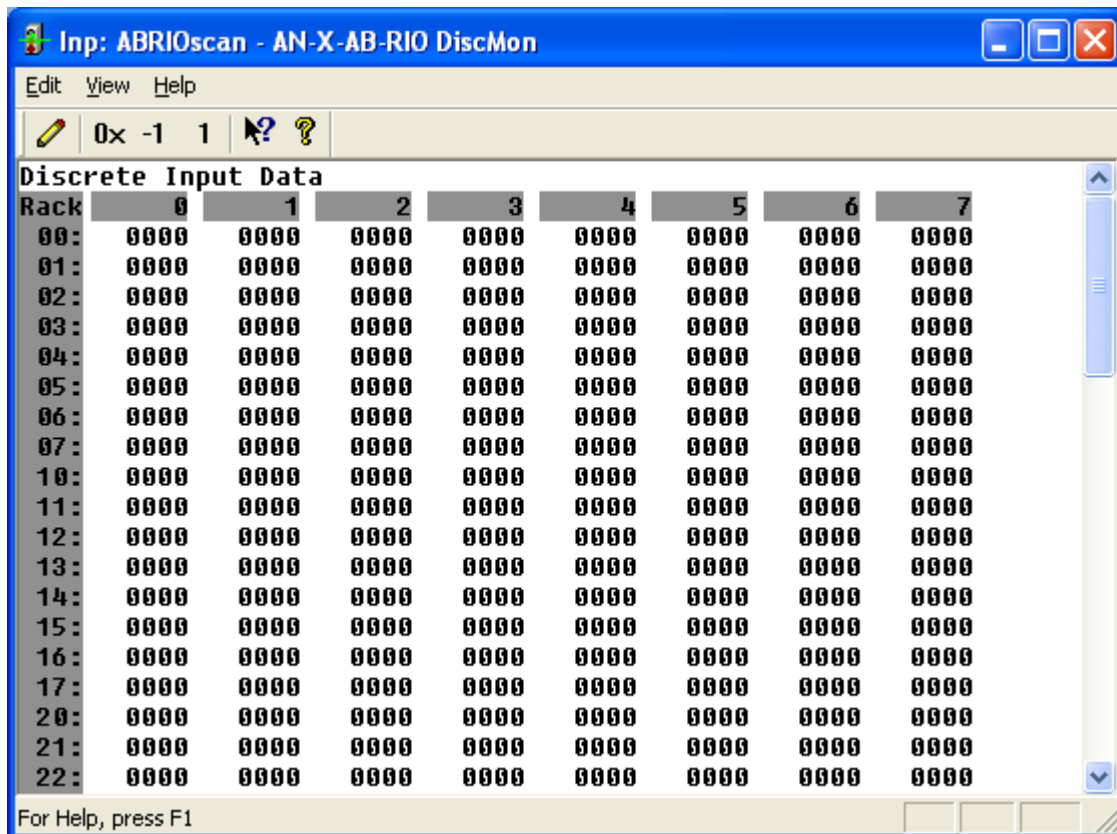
Inp: ABRIOscan - AN-X-AB-RIO DiscMon

Edit View Help

0x -1 1

Discrete Input Data

| Rack | 0 | 1 | 2 | 3 | 4 | 5 | 6 | 7 |
|---|---|---|---|---|---|---|---|---|
| 00: | 0000 | 0000 | 0000 | 0000 | 0000 | 0000 | 0000 | 0000 |
| 01: | 0000 | 0000 | 0000 | 0000 | 0000 | 0000 | 0000 | 0000 |
| 02: | 0000 | 0000 | 0000 | 0000 | 0000 | 0000 | 0000 | 0000 |
| 03: | 0000 | 0000 | 0000 | 0000 | 0000 | 0000 | 0000 | 0000 |
| 04: | 0000 | 0000 | 0000 | 0000 | 0000 | 0000 | 0000 | 0000 |
| 05: | 0000 | 0000 | 0000 | 0000 | 0000 | 0000 | 0000 | 0000 |
| 06: | 0000 | 0000 | 0000 | 0000 | 0000 | 0000 | 0000 | 0000 |
| 07: | 0000 | 0000 | 0000 | 0000 | 0000 | 0000 | 0000 | 0000 |
| 10: | 0000 | 0000 | 0000 | 0000 | 0000 | 0000 | 0000 | 0000 |
| 11: | 0000 | 0000 | 0000 | 0000 | 0000 | 0000 | 0000 | 0000 |
| 12: | 0000 | 0000 | 0000 | 0000 | 0000 | 0000 | 0000 | 0000 |
| 13: | 0000 | 0000 | 0000 | 0000 | 0000 | 0000 | 0000 | 0000 |
| 14: | 0000 | 0000 | 0000 | 0000 | 0000 | 0000 | 0000 | 0000 |
| 15: | 0000 | 0000 | 0000 | 0000 | 0000 | 0000 | 0000 | 0000 |
| 16: | 0000 | 0000 | 0000 | 0000 | 0000 | 0000 | 0000 | 0000 |
| 17: | 0000 | 0000 | 0000 | 0000 | 0000 | 0000 | 0000 | 0000 |
| 20: | 0000 | 0000 | 0000 | 0000 | 0000 | 0000 | 0000 | 0000 |
| 21: | 0000 | 0000 | 0000 | 0000 | 0000 | 0000 | 0000 | 0000 |
| 22: | 0000 | 0000 | 0000 | 0000 | 0000 | 0000 | 0000 | 0000 |

For Help, press F1